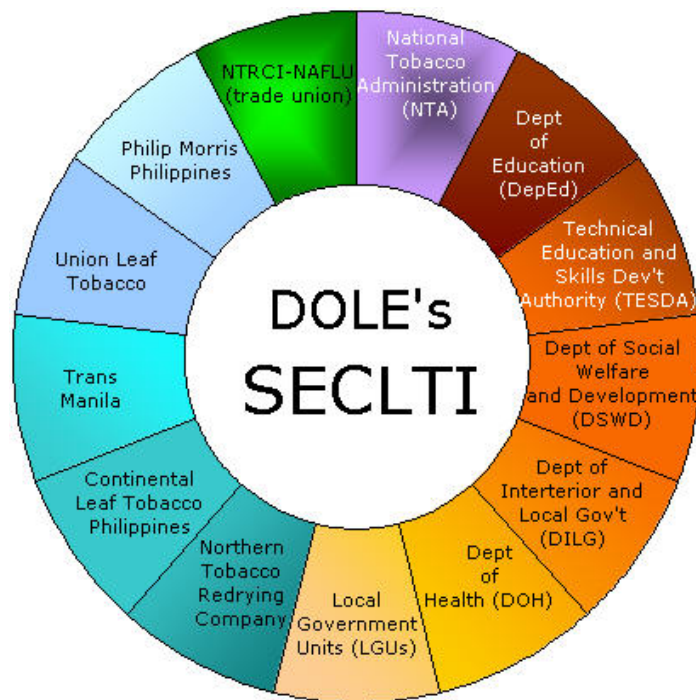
DOLE's SECLTI

National Tobacco Administration (NTA)

Dept of Education (DepEd)

Technical Education and Skills Dev't Authority (TESDA)

Dept of Social Welfare and Development (DSWD)

Dept of Interterior and Local Gov't (DILG)

Dept of Health (DOH)

Local Government Units (LGUs)

Northern Tobacco Redrying Company

Continental Leaf Tobacco Philippines

Trans Manila

Union Leaf Tobacco

Philip Morris Philippines

NTRCI-NAFLU (trade union)